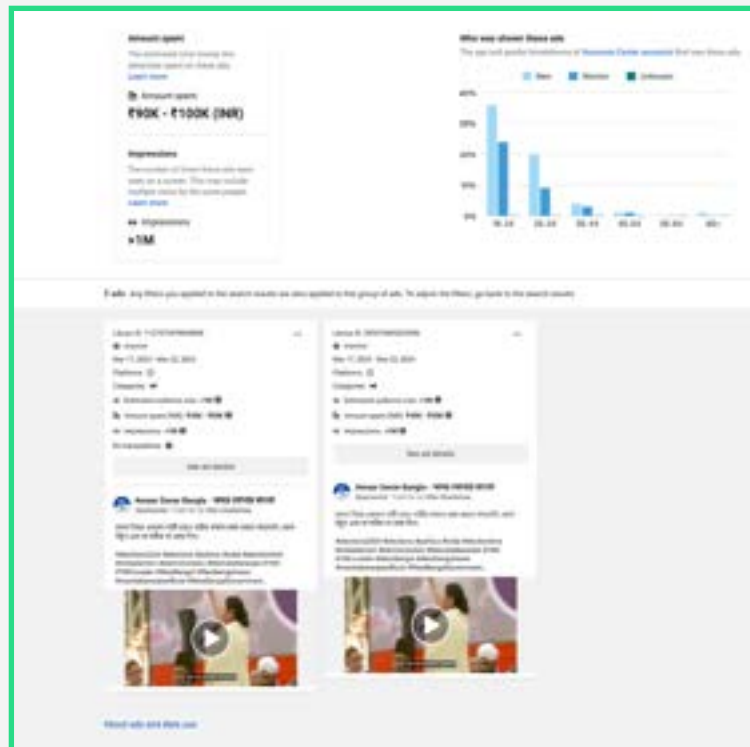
Amount spent

The estimated total money the advertiser spent on these ads.
Learn more

Amount spent
₹90K - ₹100K (INR)

Impressions

The number of times these ads were seen on a screen. This may include multiple views by the same people.
Learn more

Impressions
>1M

Who was shown these ads

The age and gender breakdown of Accounts Center accounts that saw these ads.

Men Women Unknown

40%
30%
20%
10%
0%

18-24 25-34 35-44 45-54 55-64 65+

2 ads Any filters you applied to the search results are also applied to this group of ads. To adjust the filters, go back to the search results.

Library ID: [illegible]
Inactive
Mar 17, 2024 - Mar 22, 2024
Platforms
Categories
Estimated audience size: >1M
Amount spent (INR): ₹40K - ₹50K
Impressions: >1M
EU transparency

See ad details

Amaar Sonar Bangla - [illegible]
Sponsored

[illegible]

Library ID: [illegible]
Inactive
Mar 17, 2024 - Mar 22, 2024
Platforms
Categories
Estimated audience size: >1M
Amount spent (INR): ₹40K - ₹50K
Impressions: >1M

See ad details

Amaar Sonar Bangla - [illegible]
Sponsored

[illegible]

About ads and data use